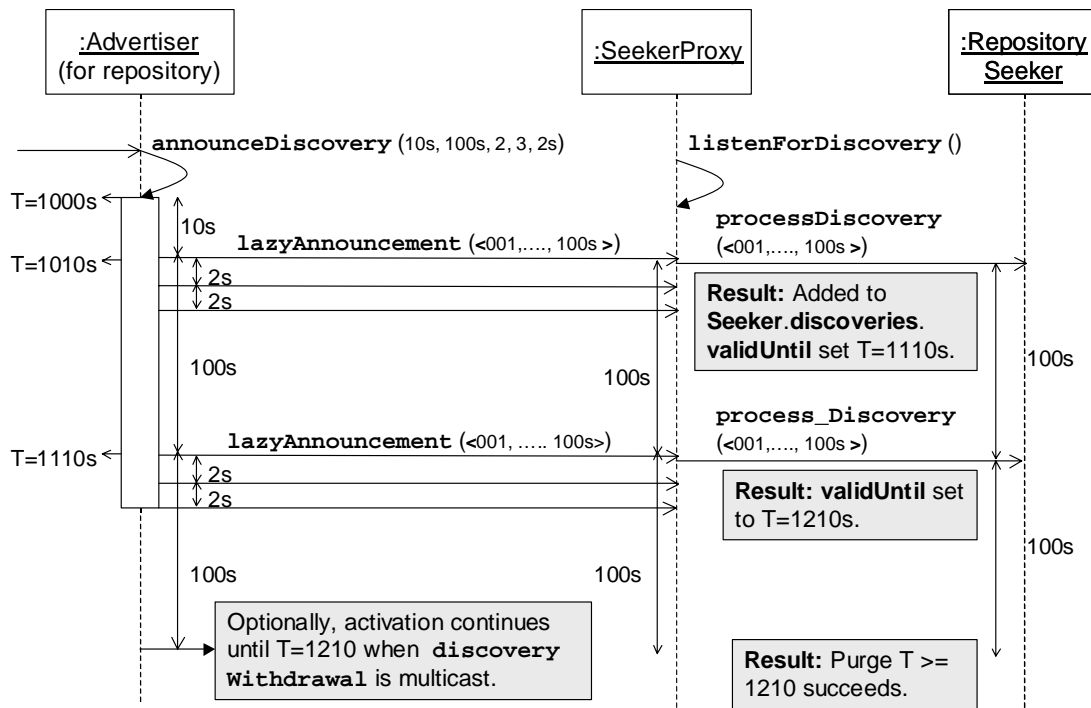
:Advertiser
(for repository)

:SeekerProxy

:Repository
Seeker

announceDiscovery (10s, 100s, 2, 3, 2s)

listenForDiscovery ()

T=1000s

10s

lazyAnnouncement (<001,…., 100s >)

processDiscovery
(<001,…., 100s >)

T=1010s

2s

2s

Result: Added to Seeker.discoveries. validUntil set T=1110s.

100s

100s

100s

process_Discovery
(<001,…., 100s >)

lazyAnnouncement (<001, ….. 100s>)

T=1110s

2s

2s

Result: validUntil set to T=1210s.

100s

100s

100s

Optionally, activation continues until T=1210 when discovery Withdrawal is multicast.

Result: Purge T >= 1210 succeeds.